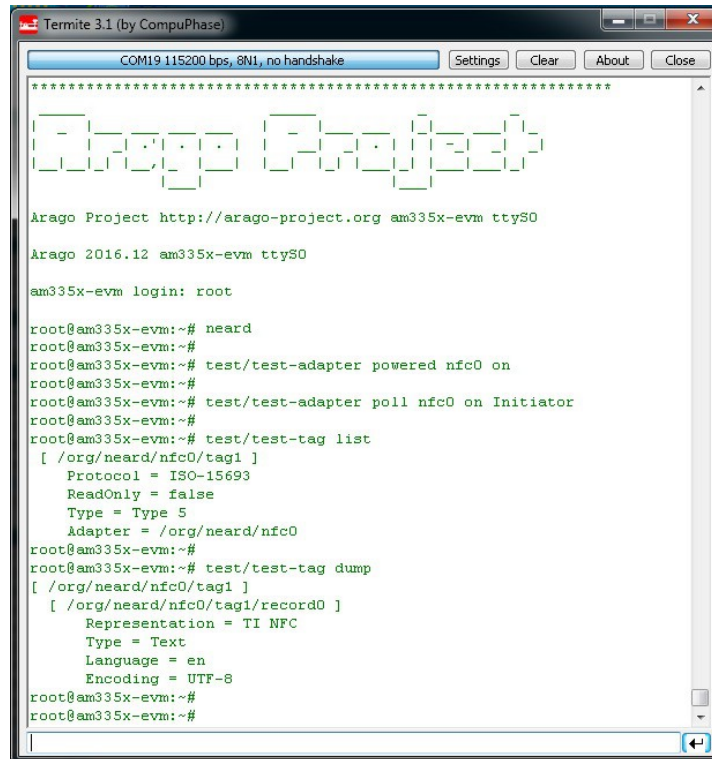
Termite 3.1 (by CompuPhase)

COM19 115200 bps, 8N1, no handshake

Settings Clear About Close

*********************************************************************

Arago Project http://arago-project.org am335x-evm ttyS0

Arago 2016.12 am335x-evm ttyS0

am335x-evm login: root

root@am335x-evm:~# neard
root@am335x-evm:~#
root@am335x-evm:~# test/test-adapter powered nfc0 on
root@am335x-evm:~#
root@am335x-evm:~# test/test-adapter poll nfc0 on Initiator
root@am335x-evm:~#
root@am335x-evm:~# test/test-tag list
[ /org/neard/nfc0/tag1 ]
Protocol = ISO-15693
ReadOnly = false
Type = Type 5
Adapter = /org/neard/nfc0
root@am335x-evm:~#
root@am335x-evm:~# test/test-tag dump
[ /org/neard/nfc0/tag1 ]
[ /org/neard/nfc0/tag1/record0 ]
Representation = TI NFC
Type = Text
Language = en
Encoding = UTF-8
root@am335x-evm:~#
root@am335x-evm:~#